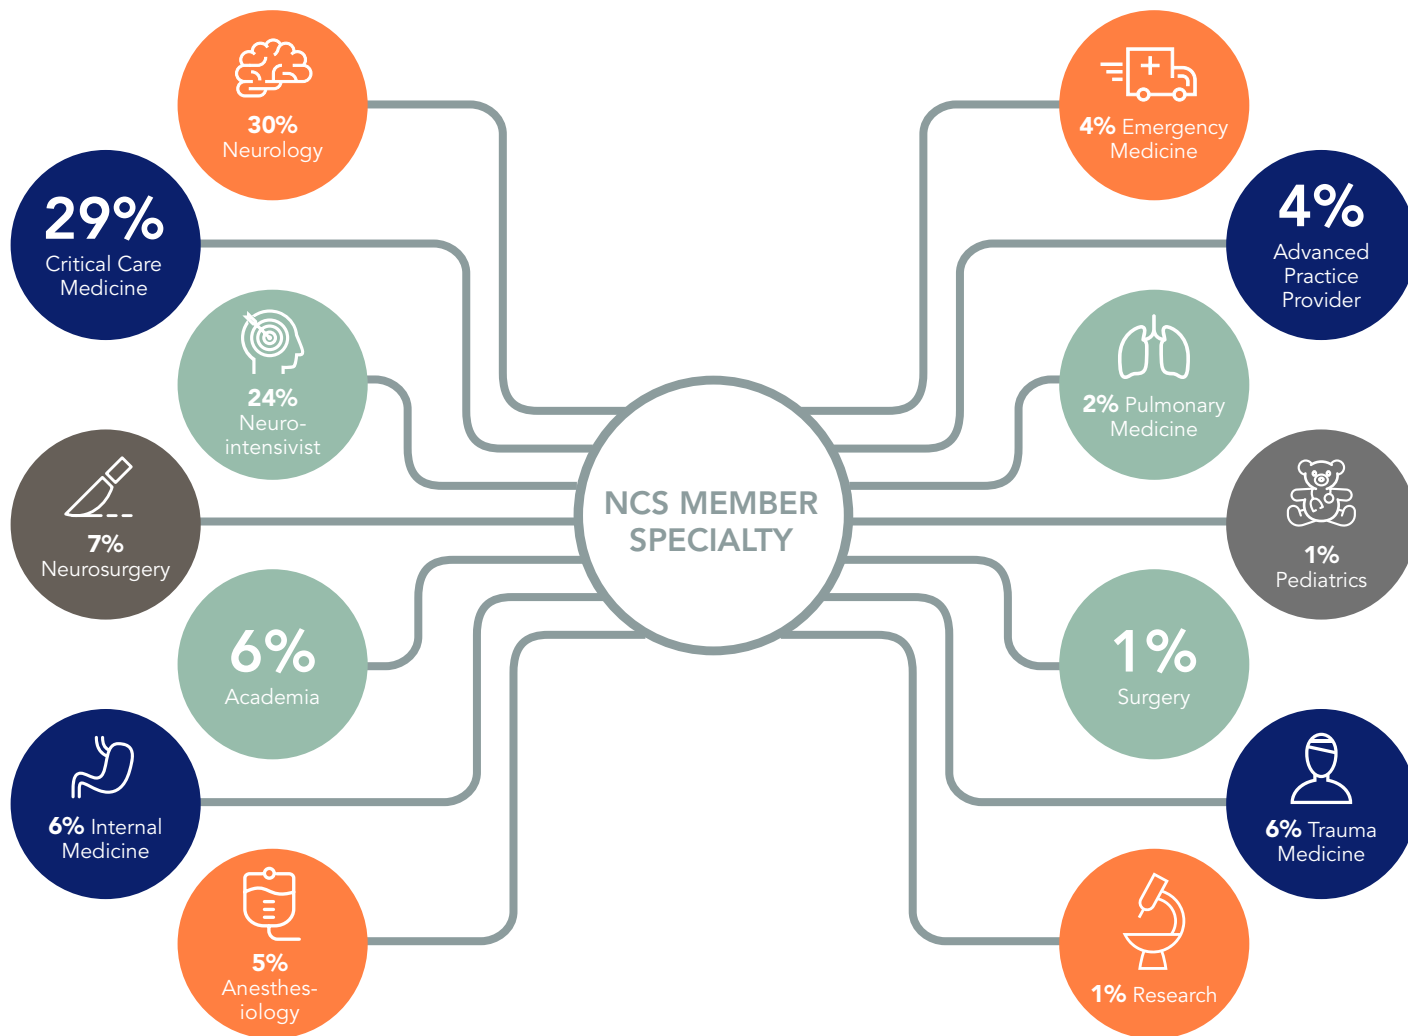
NCS MEMBER SPECIALTY

30% Neurology

29% Critical Care Medicine

24% Neurointensivist

7% Neurosurgery

6% Academia

6% Internal Medicine

5% Anesthesiology

4% Emergency Medicine

4% Advanced Practice Provider

2% Pulmonary Medicine

1% Pediatrics

1% Surgery

6% Trauma Medicine

1% Research